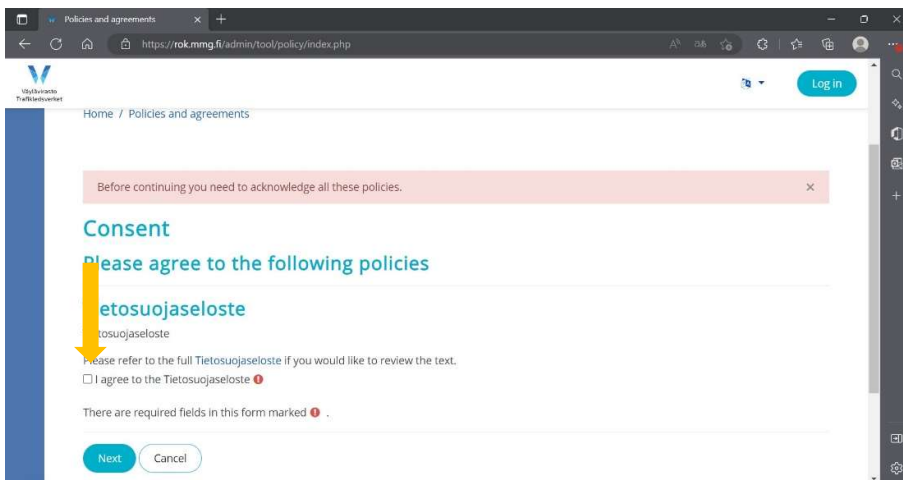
Policies and agreements

https://rok.mmg.fi/admin/tool/policy/index.php

Väylävirasto Trafikledsverket

Log in

Home / Policies and agreements

Before continuing you need to acknowledge all these policies.

×

Consent

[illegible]lease agree to the following policies

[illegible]ietosuojaseloste

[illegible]tosuojaseloste

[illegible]lease refer to the full Tietosuojaseloste if you would like to review the text.

I agree to the Tietosuojaseloste

There are required fields in this form marked .

Next

Cancel